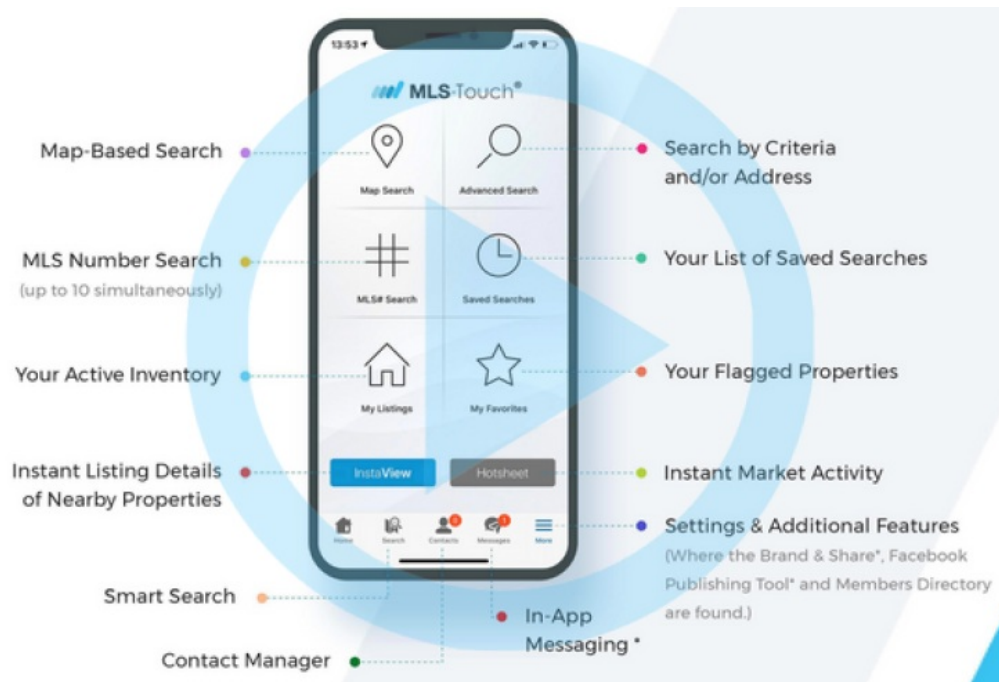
13:53

MLS-Touch®

Map-Based Search

Map Search

Advanced Search

Search by Criteria and/or Address

MLS Number Search
(up to 10 simultaneously)

MLS# Search

Saved Searches

Your List of Saved Searches

Your Active Inventory

My Listings

My Favorites

Your Flagged Properties

Instant Listing Details of Nearby Properties

InstaView

Hotsheet

Instant Market Activity

Home

Search

Contacts

Messages

More

Settings & Additional Features
(Where the Brand & Share*, Facebook Publishing Tool* and Members Directory are found.)

Smart Search

In-App Messaging *

Contact Manager